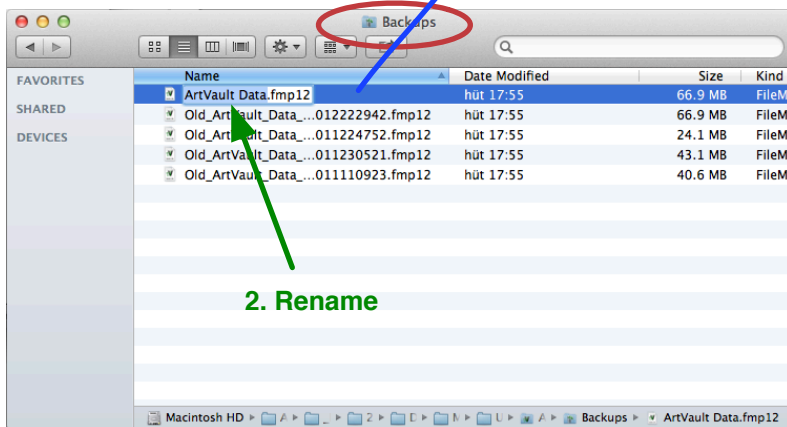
Backups

FAVORITES
SHARED
DEVICES

| Name | Date Modified | Size | Kind |
|---|---|---|---|
| ArtVault Data.fmp12 | hüt 17:55 | 66.9 MB | FileM |
| Old_ArtVault_Data_...012222942.fmp12 | hüt 17:55 | 66.9 MB | FileM |
| Old_Art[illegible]lt_Data_...011224752.fmp12 | hüt 17:55 | 24.1 MB | FileM |
| Old_ArtVault_Data_...011230521.fmp12 | hüt 17:55 | 43.1 MB | FileM |
| Old_ArtVault_Data_...011110923.fmp12 | hüt 17:55 | 40.6 MB | FileM |

2. Rename

Macintosh HD ▸ A ▸ _ ▸ Z ▸ D ▸ M ▸ U ▸ A ▸ Backups ▸ ArtVault Data.fmp12